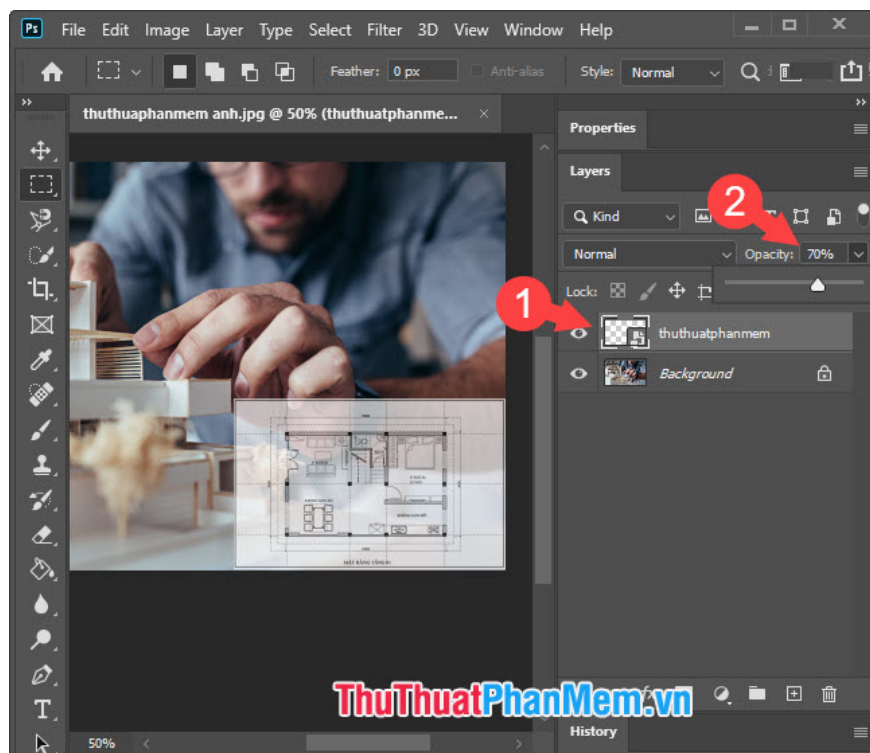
Ps File Edit Image Layer Type Select Filter 3D View Window Help

Feather: 0 px Anti-alias Style: Normal

thuthuaphanmem anh.jpg @ 50% (thuthuatphanme... ×

Properties

Layers

Kind

Normal Opacity: 70%

Lock:

1

2

thuthuatphanmem

Background

ThuThuatPhanMem.vn

50%

History